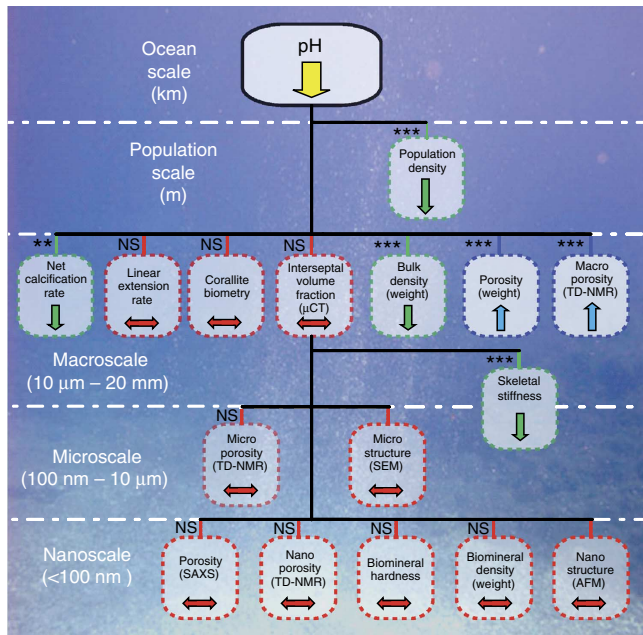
Ocean scale (km)

pH

Population scale (m)

***

Population density

**

Net calcification rate

NS

Linear extension rate

NS

Corallite biometry

NS

Interseptal volume fraction (μCT)

***

Bulk density (weight)

***

Porosity (weight)

***

Macro porosity (TD-NMR)

Macroscale (10 μm – 20 mm)

***

Skeletal stiffness

NS

Micro porosity (TD-NMR)

NS

Micro structure (SEM)

Microscale (100 nm – 10 μm)

NS

Porosity (SAXS)

NS

Nano porosity (TD-NMR)

NS

Biomineral hardness

NS

Biomineral density (weight)

NS

Nano structure (AFM)

Nanoscale (<100 nm )